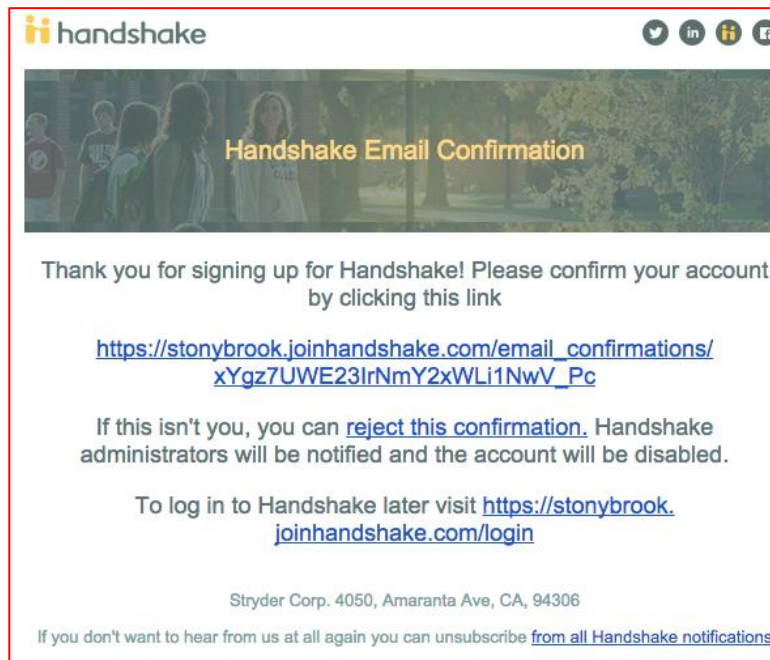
handshake

Handshake Email Confirmation

Thank you for signing up for Handshake! Please confirm your account by clicking this link

https://stonybrook.joinhandshake.com/email_confirmations/xYgz7UWE23IrNmY2xWLi1NwV_Pc

If this isn't you, you can reject this confirmation. Handshake administrators will be notified and the account will be disabled.

To log in to Handshake later visit https://stonybrook.joinhandshake.com/login

Stryder Corp. 4050, Amaranta Ave, CA, 94306

If you don't want to hear from us at all again you can unsubscribe from all Handshake notifications